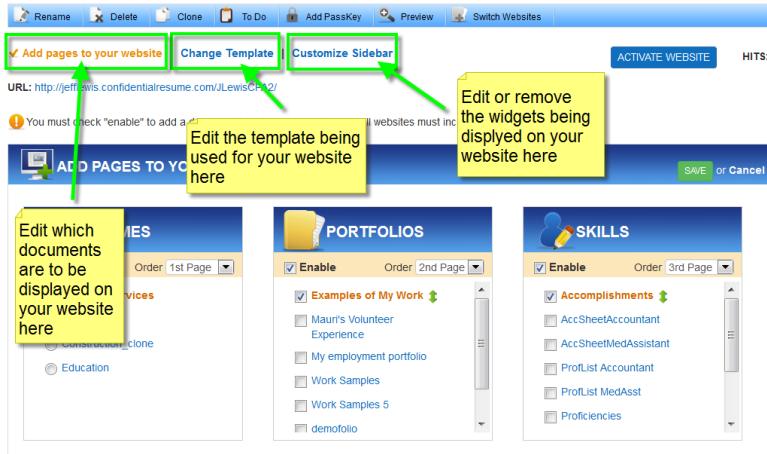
Rename | Delete | Clone | To Do | Add PassKey | Preview | Switch Websites

✔ Add pages to your website | Change Template | Customize Sidebar

ACTIVATE WEBSITE

HITS:

URL: http://jeff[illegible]lewis.confidentialresume.com/JLewisCPA2/

Edit or remove the widgets being displyed on your website here

You must check "enable" to add a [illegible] ll websites must inc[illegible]

Edit the template being used for your website here

ADD PAGES TO YO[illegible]

SAVE or Cancel

Edit which documents are to be displayed on your website here

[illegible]MES

Order 1st Page

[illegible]vices

Construction_clone

Education

PORTFOLIOS

Enable

Order 2nd Page

Examples of My Work

Mauri's Volunteer Experience

My employment portfolio

Work Samples

Work Samples 5

demofolio

SKILLS

Enable

Order 3rd Page

Accomplishments

AccSheetAccountant

AccSheetMedAssistant

ProfList Accountant

ProfList MedAsst

Proficiencies